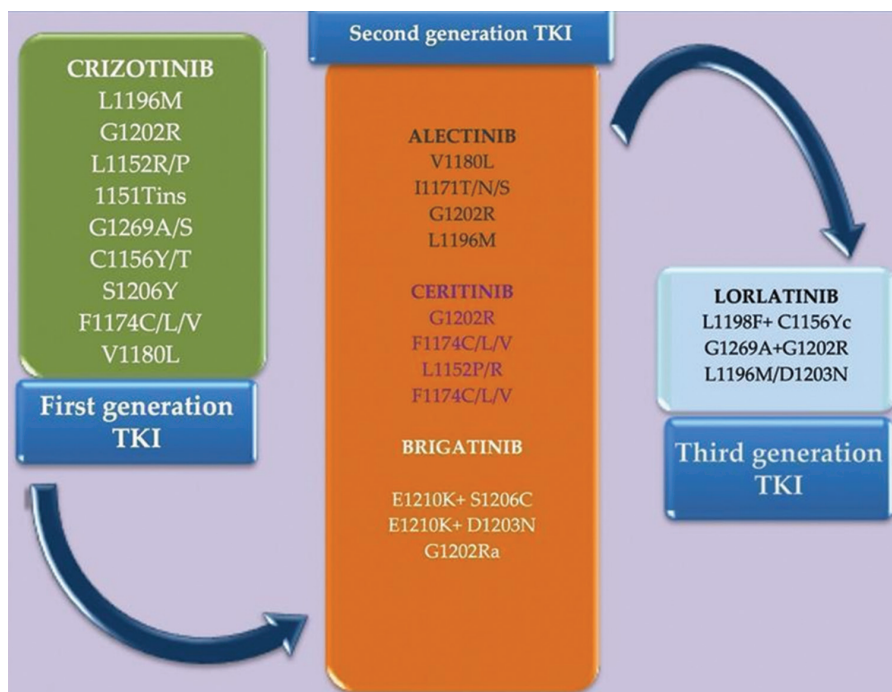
CRIZOTINIB
L1196M
G1202R
L1152R/P
1151Tins
G1269A/S
C1156Y/T
S1206Y
F1174C/L/V
V1180L

First generation TKI

Second generation TKI

ALECTINIB
V1180L
I1171T/N/S
G1202R
L1196M

CERITINIB
G1202R
F1174C/L/V
L1152P/R
F1174C/L/V

BRIGATINIB
E1210K+ S1206C
E1210K+ D1203N
G1202Ra

LORLATINIB
L1198F+ C1156Yc
G1269A+G1202R
L1196M/D1203N

Third generation TKI